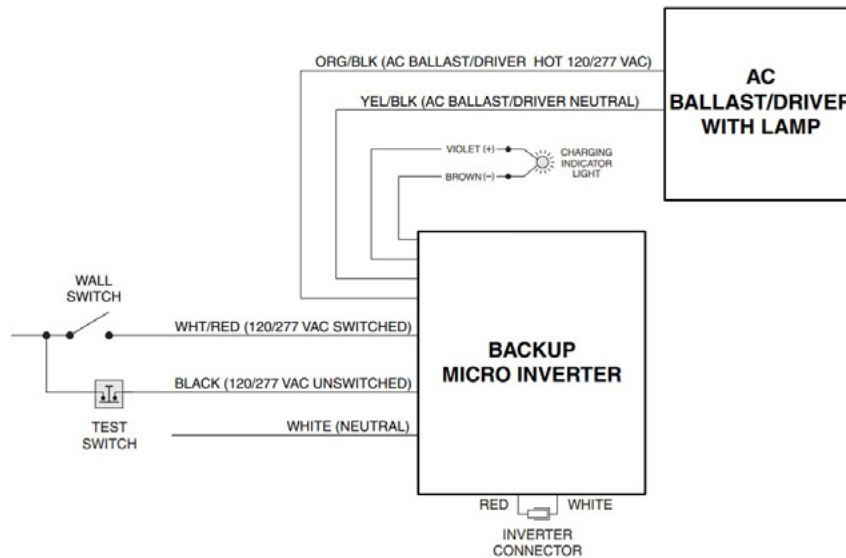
ORG/BLK (AC BALLAST/DRIVER HOT 120/277 VAC)

YEL/BLK (AC BALLAST/DRIVER NEUTRAL)

AC BALLAST/DRIVER WITH LAMP

VIOLET (+)

BROWN (−)

CHARGING INDICATOR LIGHT

WALL SWITCH

WHT/RED (120/277 VAC SWITCHED)

BLACK (120/277 VAC UNSWITCHED)

TEST SWITCH

WHITE (NEUTRAL)

BACKUP MICRO INVERTER

RED

WHITE

INVERTER CONNECTOR